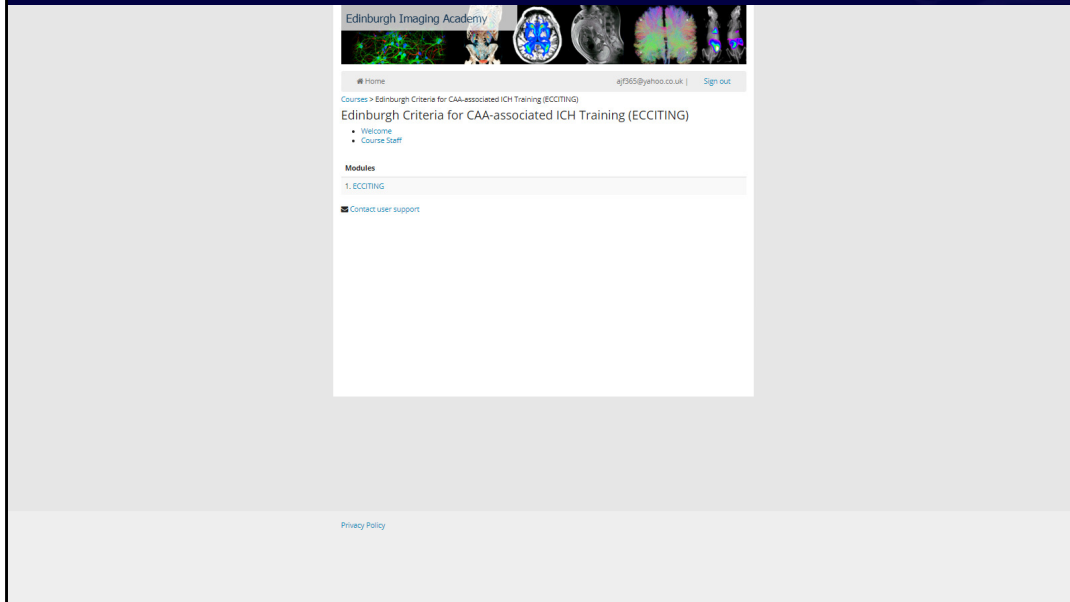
Edinburgh Imaging Academy

Home

ajf365@yahoo.co.uk | Sign out

Courses > Edinburgh Criteria for CAA-associated ICH Training (ECCITING)

Edinburgh Criteria for CAA-associated ICH Training (ECCITING)

- Welcome
- Course Staff

Modules

1. ECCITING

Contact user support

Privacy Policy